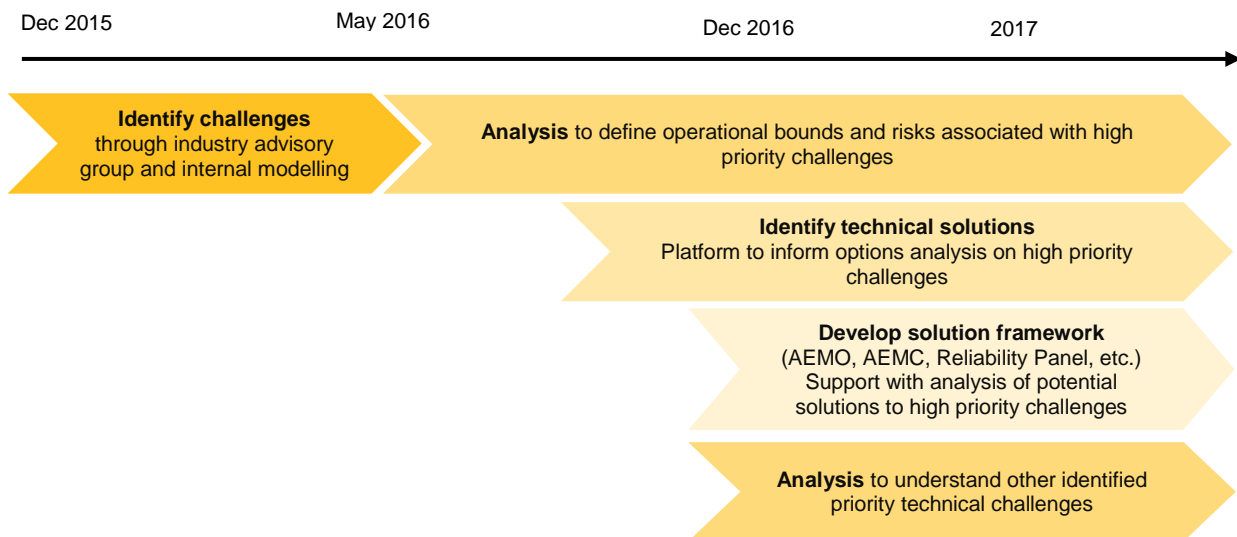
Dec 2015

May 2016

Dec 2016

2017

**Identify challenges** through industry advisory group and internal modelling

**Analysis** to define operational bounds and risks associated with high priority challenges

**Identify technical solutions**
Platform to inform options analysis on high priority challenges

**Develop solution framework**
(AEMO, AEMC, Reliability Panel, etc.)
Support with analysis of potential solutions to high priority challenges

**Analysis** to understand other identified priority technical challenges